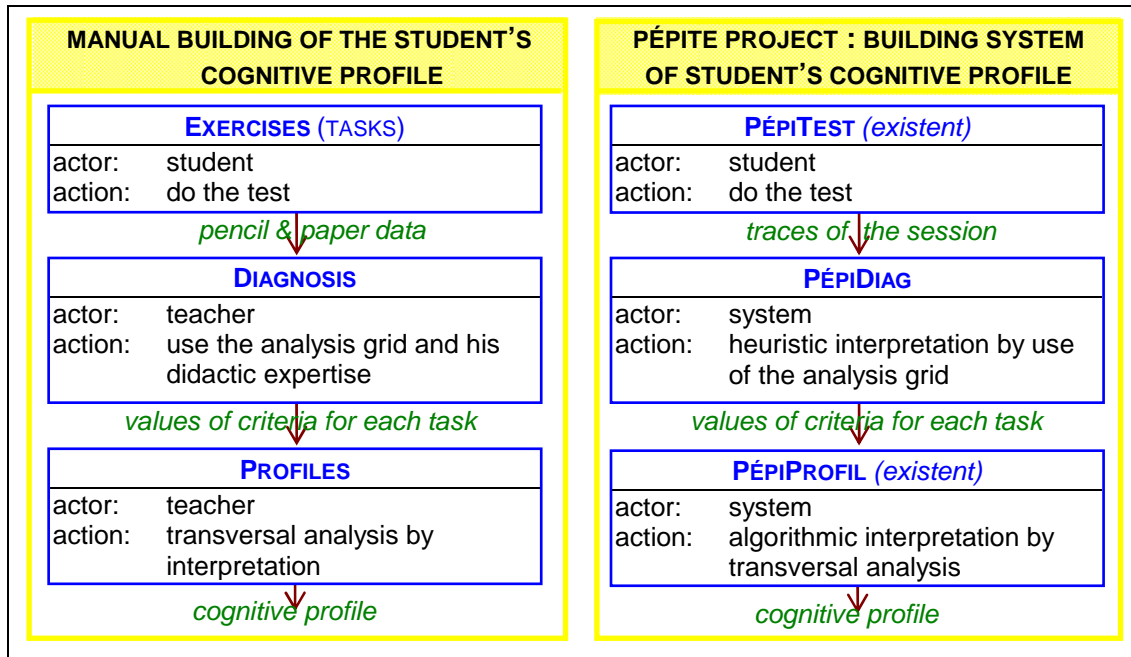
MANUAL BUILDING OF THE STUDENT'S COGNITIVE PROFILE

EXERCISES (TASKS)
actor: student
action: do the test

pencil & paper data

DIAGNOSIS
actor: teacher
action: use the analysis grid and his didactic expertise

values of criteria for each task

PROFILES
actor: teacher
action: transversal analysis by interpretation

cognitive profile

PÉPITE PROJECT : BUILDING SYSTEM OF STUDENT'S COGNITIVE PROFILE

PÉPITEST (existent)
actor: student
action: do the test

traces of the session

PÉPIDIAG
actor: system
action: heuristic interpretation by use of the analysis grid

values of criteria for each task

PÉPIPROFIL (existent)
actor: system
action: algorithmic interpretation by transversal analysis

cognitive profile